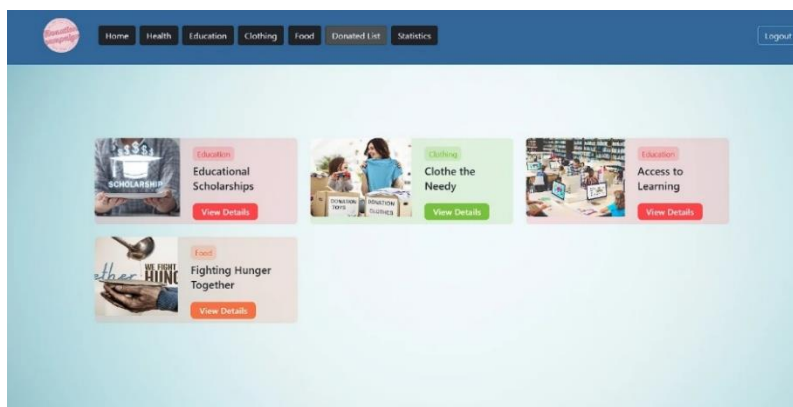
Home Health Education Clothing Food Donated List Statistics

Logout

SCHOLARSHIP

Education

Educational Scholarships

View Details

DONATION TOYS DONATION CLOTHES

Clothing

Clothe the Needy

View Details

Education

Access to Learning

View Details

WE FIGHT HUNG ether

Food

Fighting Hunger Together

View Details